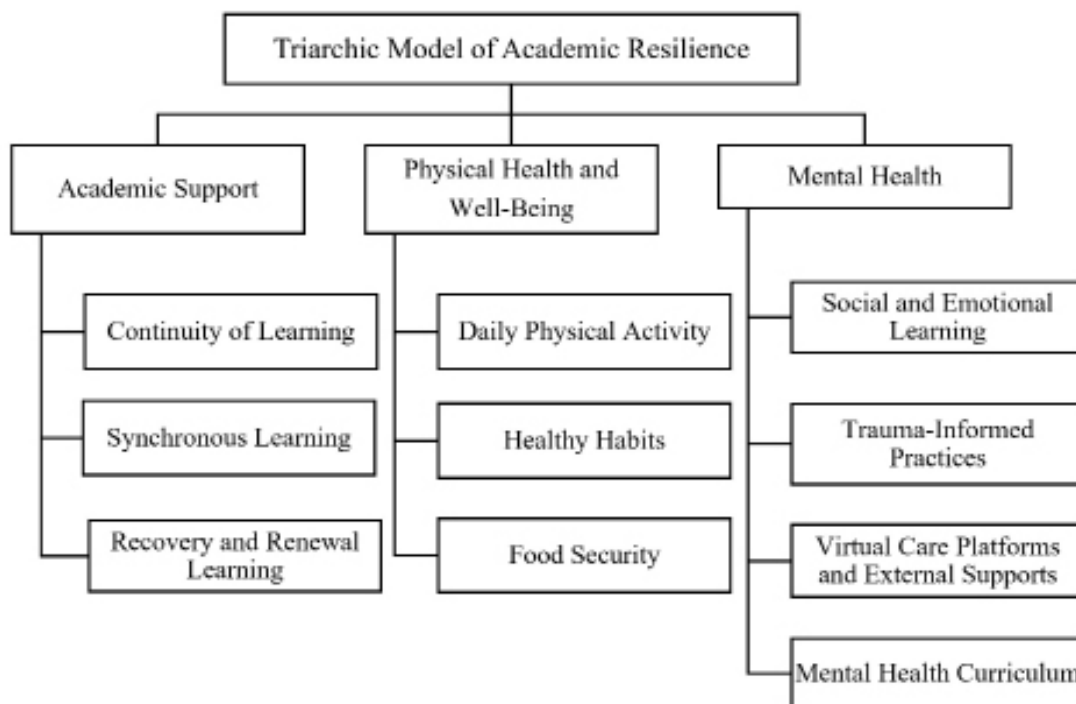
Triarchic Model of Academic Resilience

Academic Support

Continuity of Learning

Synchronous Learning

Recovery and Renewal Learning

Physical Health and Well-Being

Daily Physical Activity

Healthy Habits

Food Security

Mental Health

Social and Emotional Learning

Trauma-Informed Practices

Virtual Care Platforms and External Supports

Mental Health Curriculum